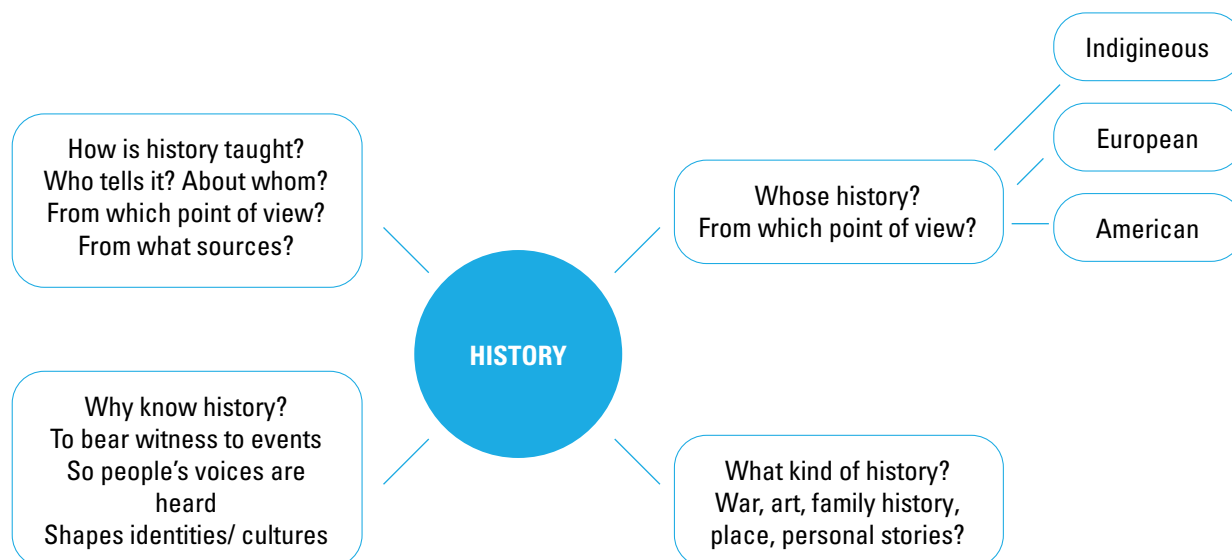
HISTORY

How is history taught?
Who tells it? About whom?
From which point of view?
From what sources?

Whose history?
From which point of view?

Indigineous

European

American

Why know history?
To bear witness to events
So people's voices are heard
Shapes identities/ cultures

What kind of history?
War, art, family history, place, personal stories?